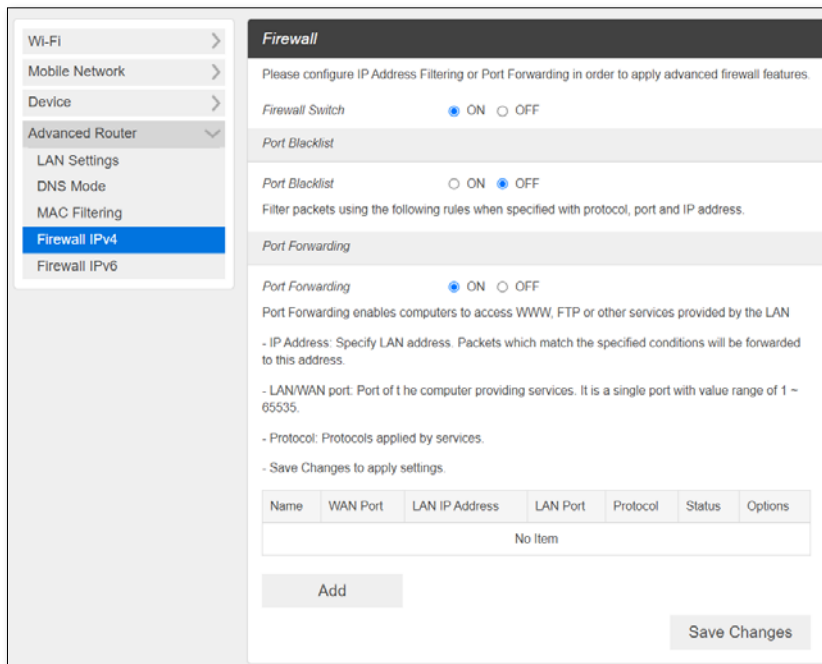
Wi-Fi
Mobile Network
Device
Advanced Router
LAN Settings
DNS Mode
MAC Filtering
Firewall IPv4
Firewall IPv6

Firewall

Please configure IP Address Filtering or Port Forwarding in order to apply advanced firewall features.

Firewall Switch ON OFF

Port Blacklist

Port Blacklist ON OFF

Filter packets using the following rules when specified with protocol, port and IP address.

Port Forwarding

Port Forwarding ON OFF

Port Forwarding enables computers to access WWW, FTP or other services provided by the LAN

- IP Address: Specify LAN address. Packets which match the specified conditions will be forwarded to this address.

- LAN/WAN port: Port of t he computer providing services. It is a single port with value range of 1 ~ 65535.

- Protocol: Protocols applied by services.

- Save Changes to apply settings.

| Name | WAN Port | LAN IP Address | LAN Port | Protocol | Status | Options |
|---|---|---|---|---|---|---|
| No Item | | | | | | |

Add

Save Changes